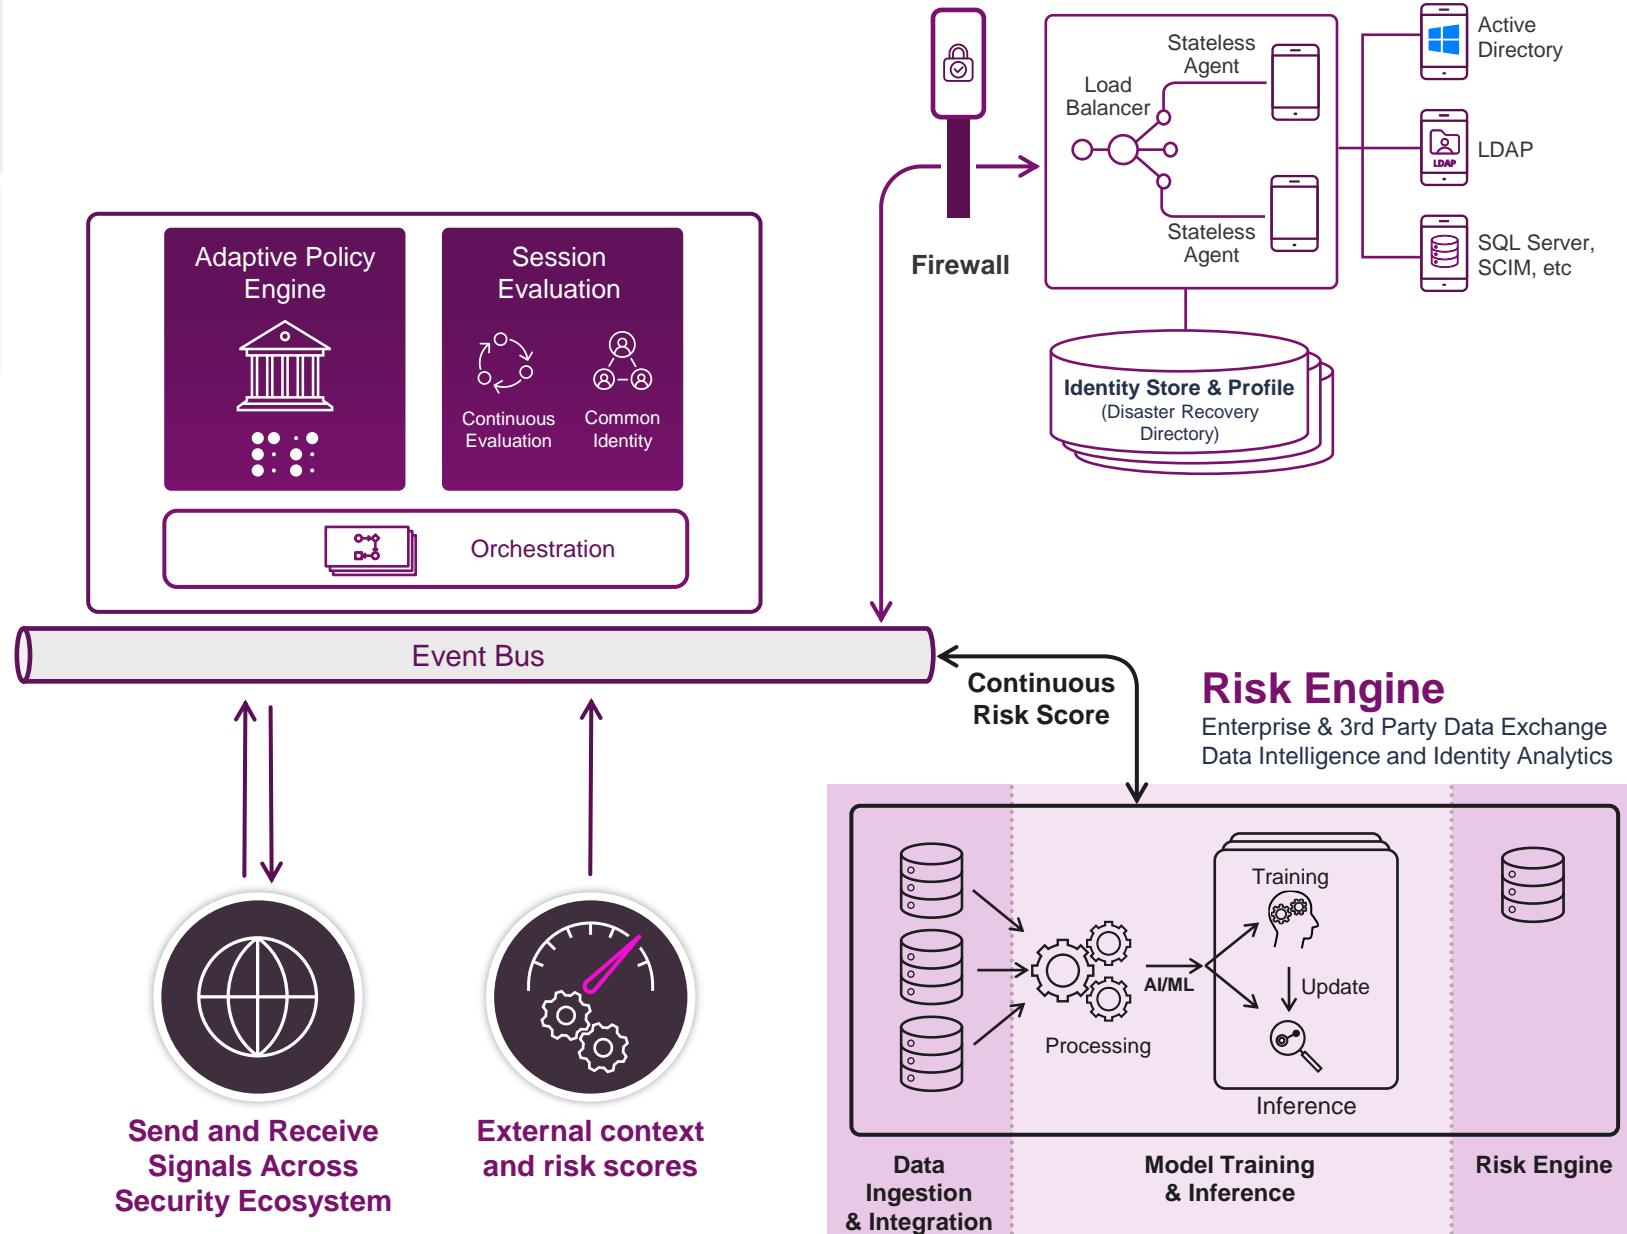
Firewall

Load Balancer

Stateless Agent

Stateless Agent

Active Directory

LDAP

SQL Server, SCIM, etc

Identity Store & Profile
(Disaster Recovery Directory)

Adaptive Policy Engine

Session Evaluation

Continuous Evaluation

Common Identity

Orchestration

Event Bus

Continuous Risk Score

Risk Engine
Enterprise & 3rd Party Data Exchange
Data Intelligence and Identity Analytics

AI/ML

Processing

Training

Update

Inference

Data Ingestion & Integration

Model Training & Inference

Risk Engine

Send and Receive Signals Across Security Ecosystem

External context and risk scores